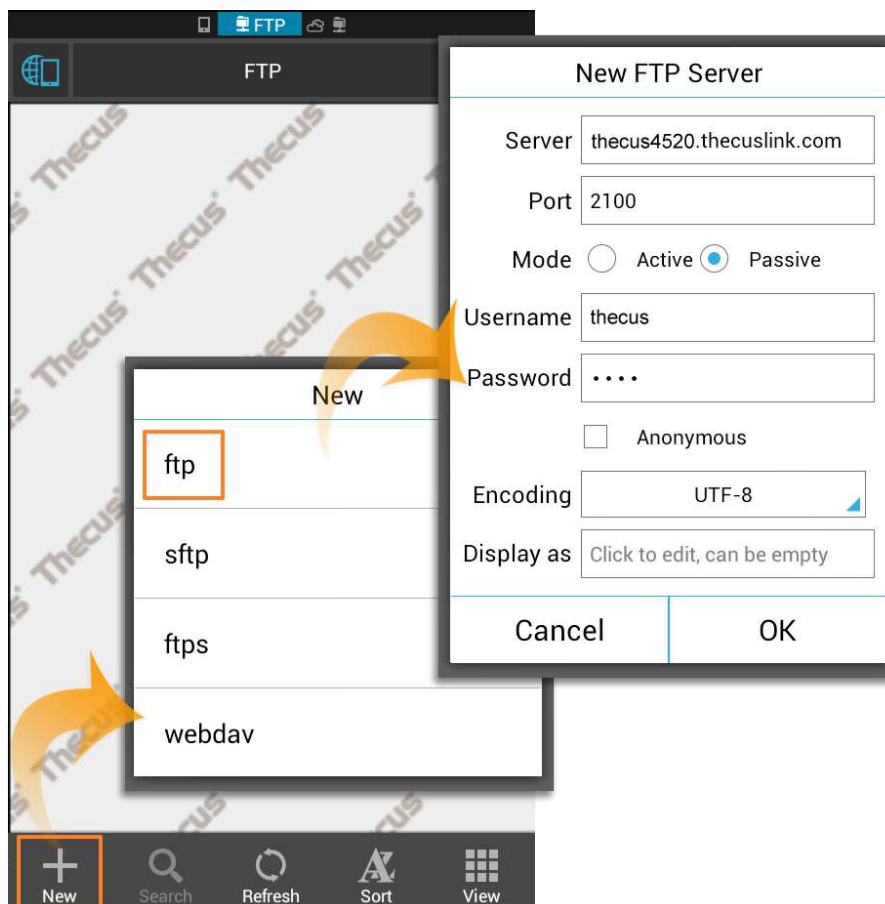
FTP

FTP

Thecus Thecus Thecus Thecus Thecus Thecus Thecus Thecus Thecus

New

ftp

sftp

ftps

webdav

New FTP Server

Server thecus4520.thecuslink.com

Port 2100

Mode Active Passive

Username thecus

Password ••••

Anonymous

Encoding UTF-8

Display as Click to edit, can be empty

Cancel OK

New Search Refresh Sort View